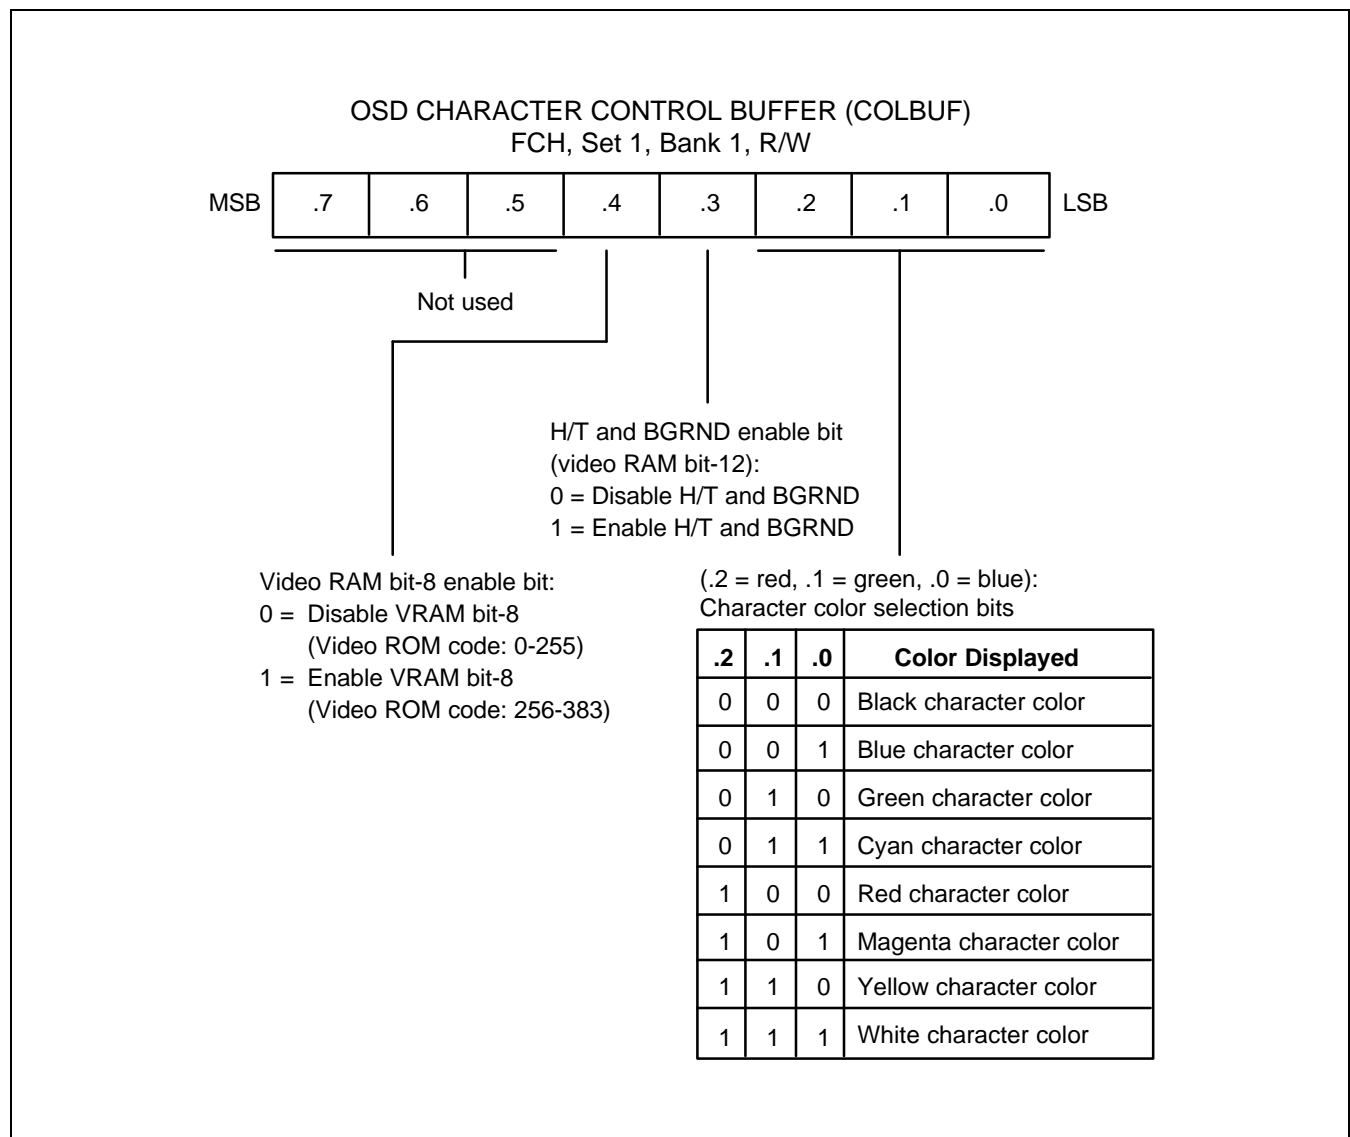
OSD CHARACTER CONTROL BUFFER (COLBUF)
FCH, Set 1, Bank 1, R/W

MSB | .7 | .6 | .5 | .4 | .3 | .2 | .1 | .0 | LSB

Not used

H/T and BGRND enable bit
(video RAM bit-12):
0 = Disable H/T and BGRND
1 = Enable H/T and BGRND

Video RAM bit-8 enable bit:
0 = Disable VRAM bit-8
(Video ROM code: 0-255)
1 = Enable VRAM bit-8
(Video ROM code: 256-383)

(.2 = red, .1 = green, .0 = blue):
Character color selection bits

| .2 | .1 | .0 | Color Displayed |
|---|---|---|---|
| 0 | 0 | 0 | Black character color |
| 0 | 0 | 1 | Blue character color |
| 0 | 1 | 0 | Green character color |
| 0 | 1 | 1 | Cyan character color |
| 1 | 0 | 0 | Red character color |
| 1 | 0 | 1 | Magenta character color |
| 1 | 1 | 0 | Yellow character color |
| 1 | 1 | 1 | White character color |